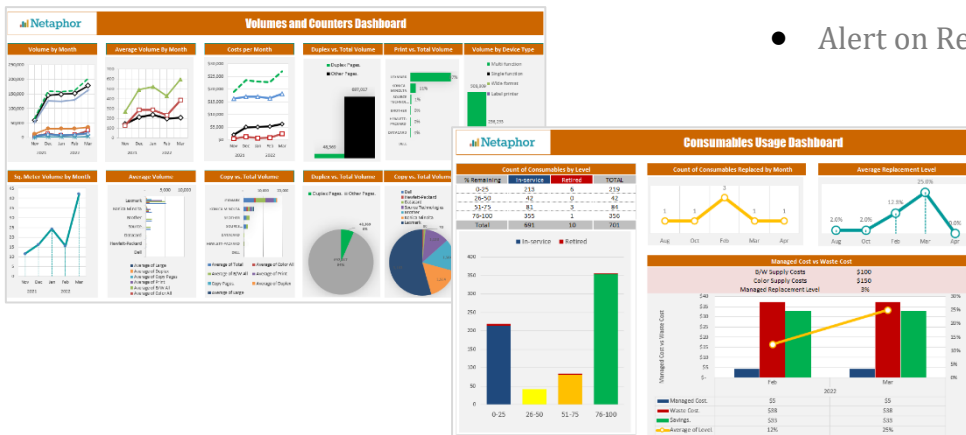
Netaphor

Volumes and Counters Dashboard

Volume by Month

Average Volume By Month

Costs per Month

Duplex vs. Total Volume

Print vs. Total Volume

Volume by Device Type

Sq. Meter Volume by Month

Average Volume

Copy vs. Total Volume

Duplex vs. Total Volume

Copy vs. Total Volume

Alert on Re

Netaphor

Consumables Usage Dashboard

Count of Consumables by Level

| % Remaining | In-service | Retired | TOTAL |
|---|---|---|---|
| 0-25 | 213 | 6 | 219 |
| 26-50 | 42 | 0 | 42 |
| 51-75 | 81 | 3 | 84 |
| 76-100 | 355 | 1 | 356 |
| Total | 691 | 10 | 701 |

In-service Retired

Count of Consumables Replaced by Month

Average Replacement Level

Managed Cost vs Waste Cost

B/W Supply Costs $100
Color Supply Costs $150
Managed Replacement Level 3%

| | Feb | Mar |
|---|---|---|
| Managed Cost | $5 | $5 |
| Waste Cost | $38 | $38 |
| Savings | $33 | $33 |
| Average of Level | 12% | 25% |